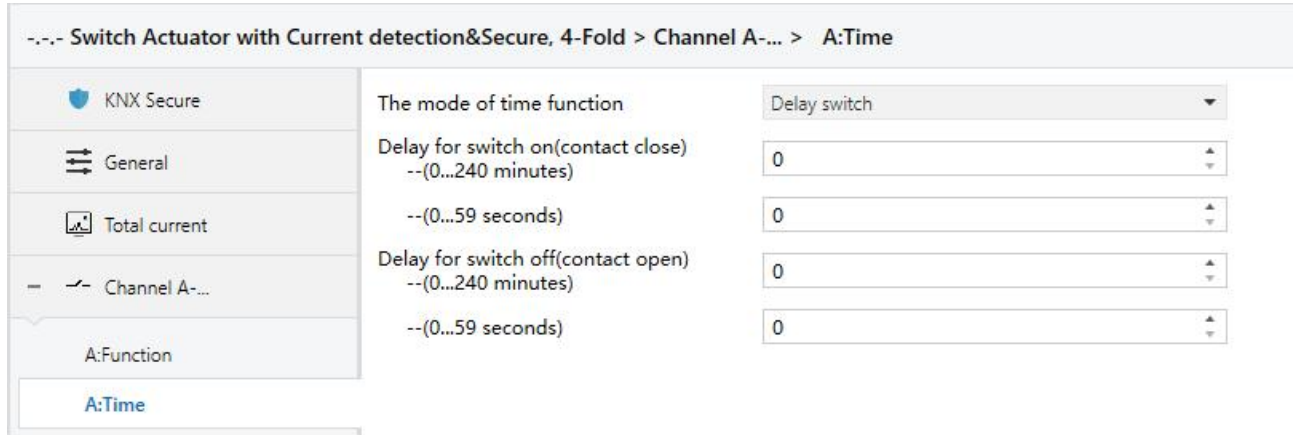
-.-.- Switch Actuator with Current detection&Secure, 4-Fold > Channel A-... > A:Time

KNX Secure

General

Total current

– Channel A-...

A:Function

A:Time

The mode of time function | Delay switch

Delay for switch on(contact close) --(0...240 minutes) | 0

--(0...59 seconds) | 0

Delay for switch off(contact open) --(0...240 minutes) | 0

--(0...59 seconds) | 0